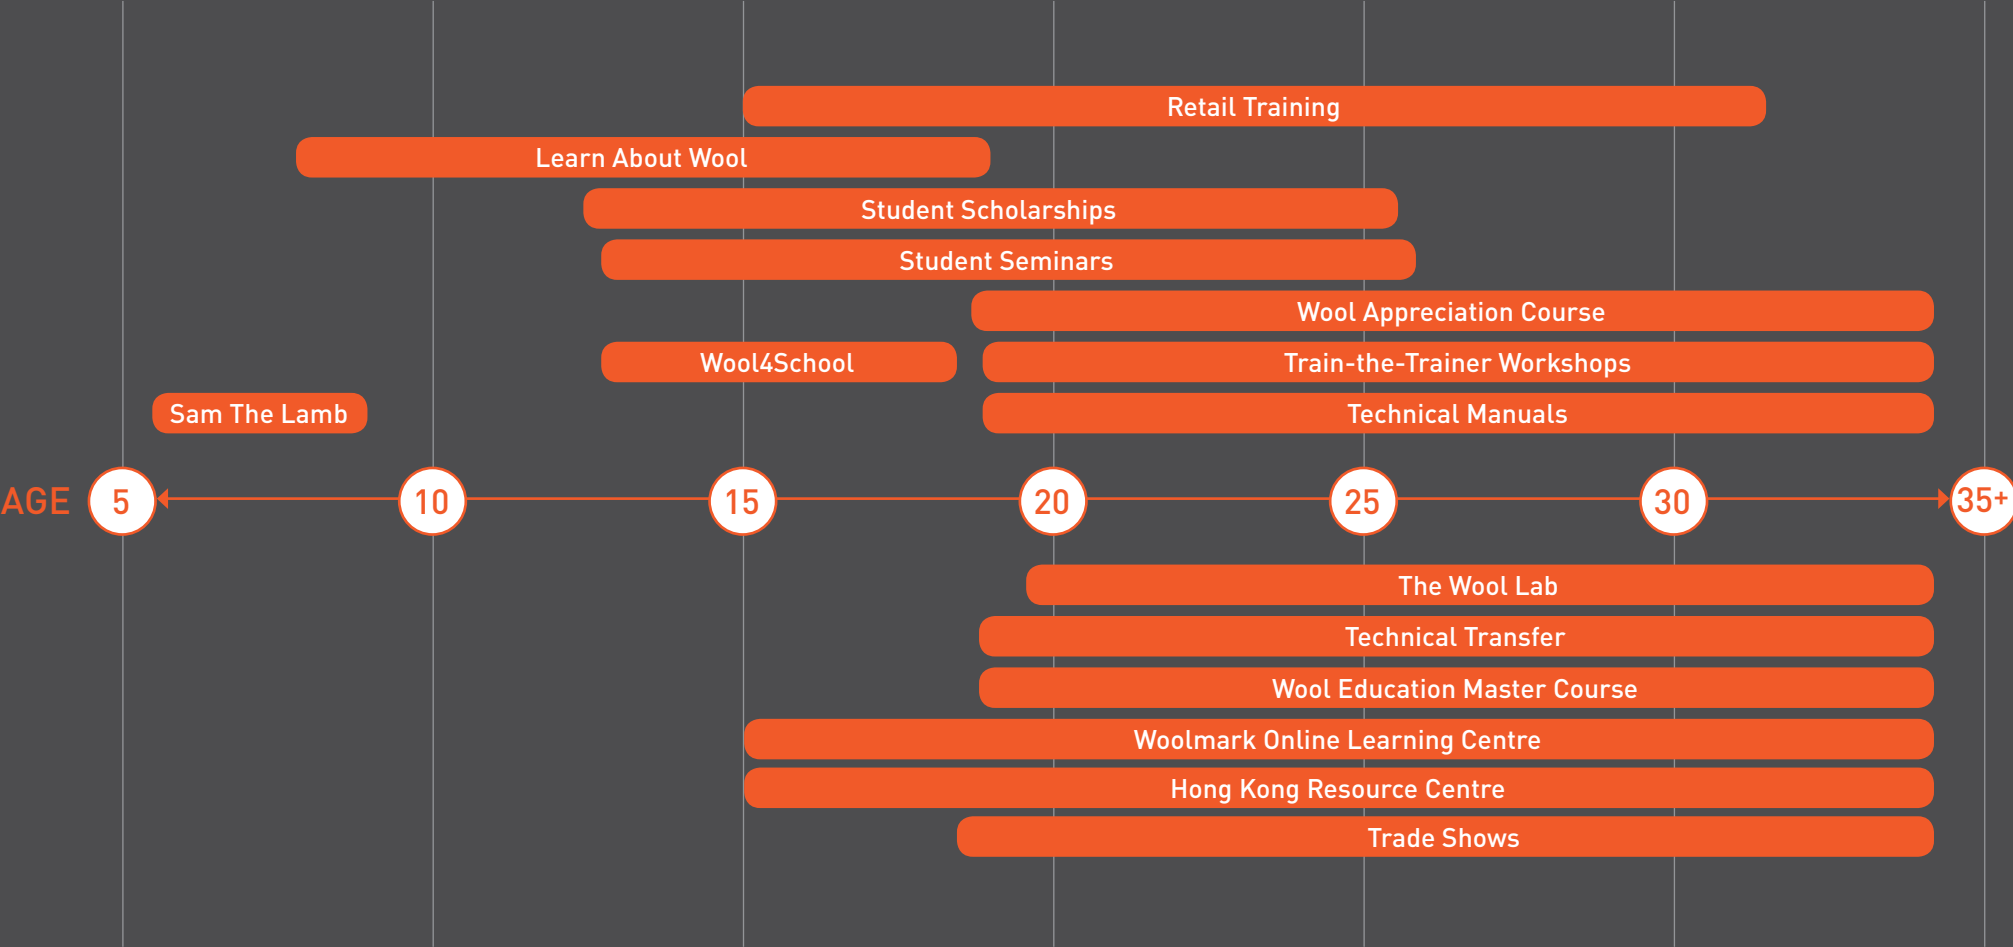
Retail Training

Learn About Wool

Student Scholarships

Student Seminars

Wool Appreciation Course

Wool4School

Train-the-Trainer Workshops

Sam The Lamb

Technical Manuals

AGE 5 10 15 20 25 30 35+

The Wool Lab

Technical Transfer

Wool Education Master Course

Woolmark Online Learning Centre

Hong Kong Resource Centre

Trade Shows